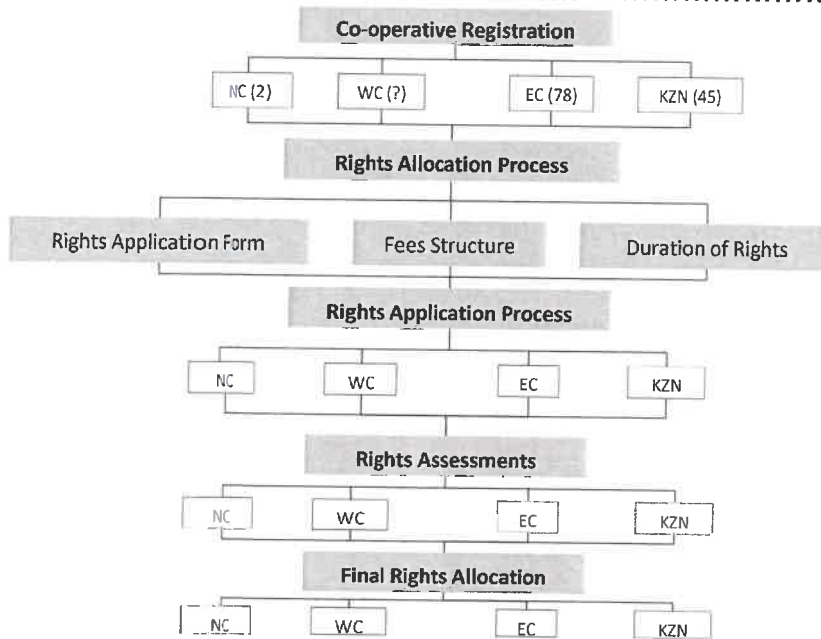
Co-operative Registration

NC (2)

WC (?)

EC (78)

KZN (45)

Rights Allocation Process

Rights Application Form

Fees Structure

Duration of Rights

Rights Application Process

NC

WC

EC

KZN

Rights Assessments

NC

WC

EC

KZN

Final Rights Allocation

NC

WC

EC

KZN